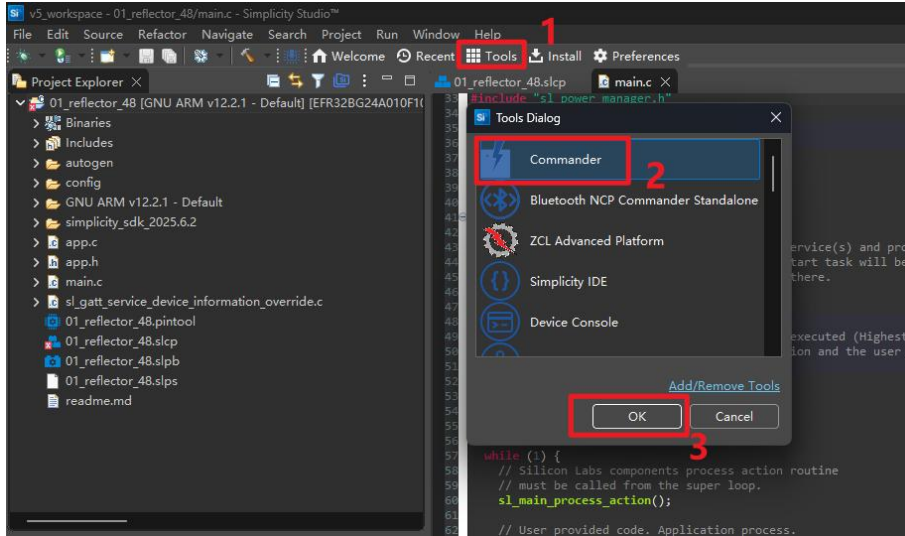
v5_workspace - 01_reflector_48/main.c - Simplicity Studio™

File Edit Source Refactor Navigate Search Project Run Window Help

Welcome Recent Tools Install Preferences

1

Project Explorer

01_reflector_48.slcp main.c

01_reflector_48 [GNU ARM v12.2.1 - Default] [EFR32BG24A010F1

Binaries
Includes
autogen
config
GNU ARM v12.2.1 - Default
simplicity_sdk_2025.6.2
app.c
app.h
main.c
sl_gatt_service_device_information_override.c
01_reflector_48.pintool
01_reflector_48.slcp
01_reflector_48.slpb
01_reflector_48.slps
readme.md

33 #include "sl_power_manager.h"

Tools Dialog

Commander
2
Bluetooth NCP Commander Standalone
ZCL Advanced Platform
Simplicity IDE
Device Console

ervice(s) and pro
tart task will be
there.

executed (Highest
ion and the user

Add/Remove Tools

OK Cancel

3

while (1) {
// Silicon Labs components process action routine
// must be called from the super loop.
sl_main_process_action();

// User provided code. Application process.

34 35 36 37 38 39 40 41 42 43 44 45 46 47 48 49 50 51 52 53 54 55 56 57 58 59 60 61 62